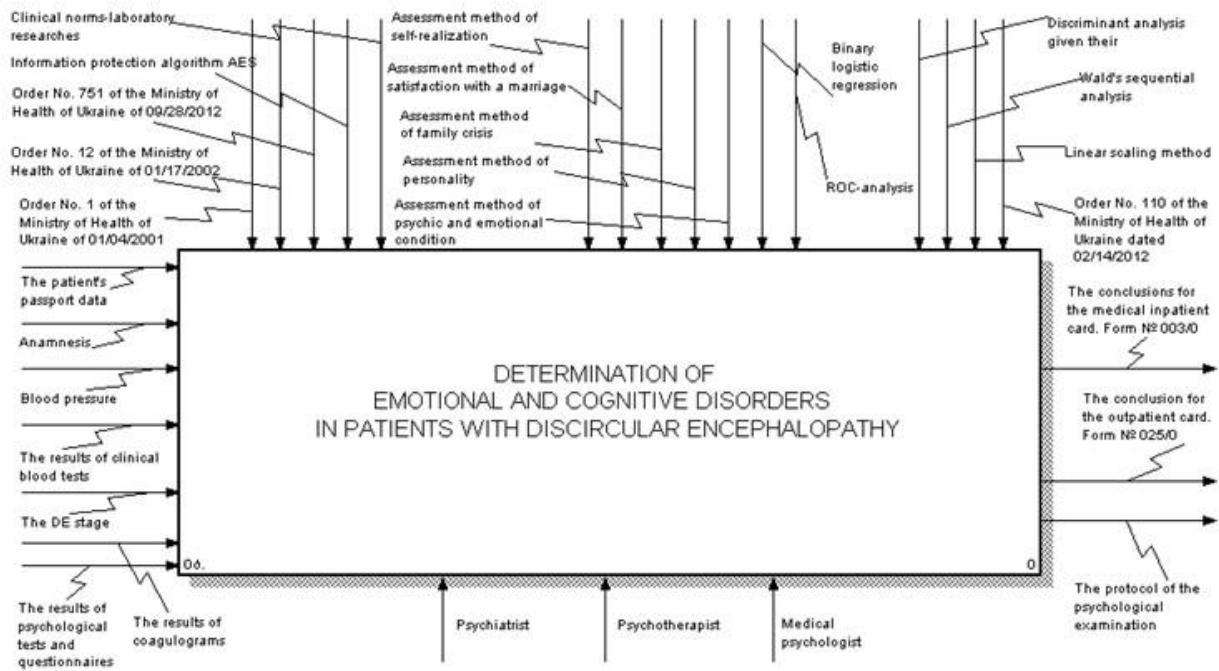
Clinical norms-laboratory researches

Information protection algorithm AES

Order No. 751 of the Ministry of Health of Ukraine of 09/28/2012

Order No. 12 of the Ministry of Health of Ukraine of 01/17/2002

Order No. 1 of the Ministry of Health of Ukraine of 01/04/2001

Assessment method of self-realization

Assessment method of satisfaction with a marriage

Assessment method of family crisis

Assessment method of personality

Assessment method of psychic and emotional condition

Binary logistic regression

ROC-analysis

Discriminant analysis given their

Wald's sequential analysis

Linear scaling method

Order No. 110 of the Ministry of Health of Ukraine dated 02/14/2012

The patient's passport data

Anamnesis

Blood pressure

The results of clinical blood tests

The DE stage

The results of psychological tests and questionnaires

The results of coagulograms

DETERMINATION OF
EMOTIONAL AND COGNITIVE DISORDERS
IN PATIENTS WITH DISCIRCULAR ENCEPHALOPATHY

Об.

0

The conclusions for the medical inpatient card. Form № 003/0

The conclusion for the outpatient card. Form № 025/0

The protocol of the psychological examination

Psychiatrist

Psychotherapist

Medical psychologist